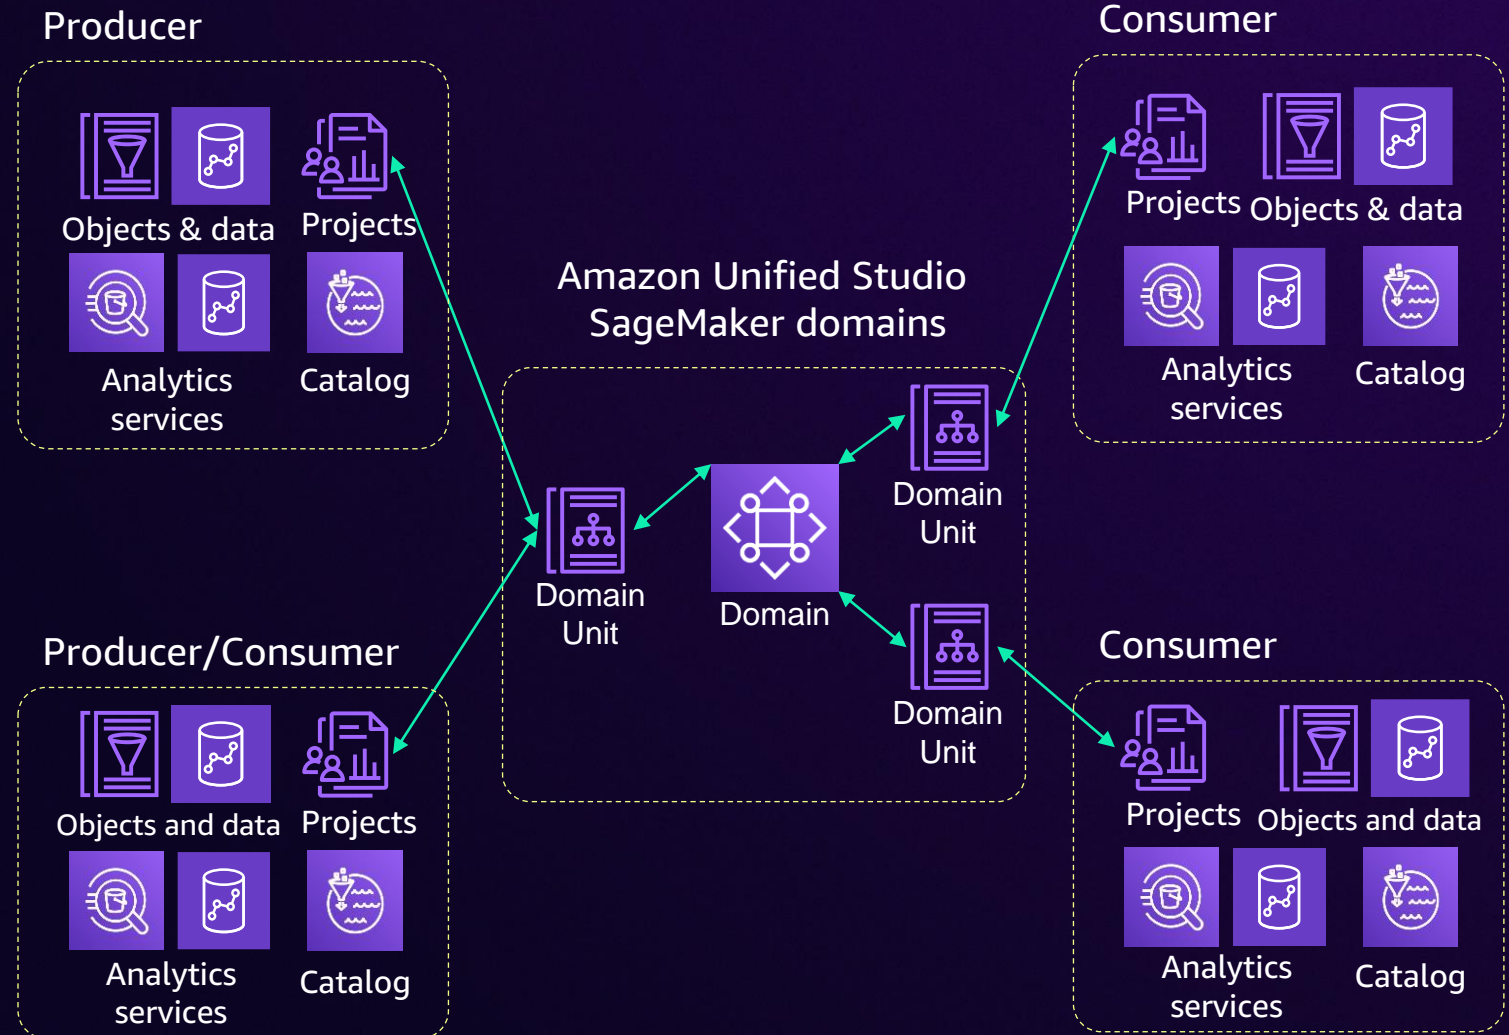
Producer

Objects & data

Projects

Analytics services

Catalog

Consumer

Projects

Objects & data

Analytics services

Catalog

Amazon Unified Studio SageMaker domains

Domain Unit

Domain

Domain Unit

Domain Unit

Producer/Consumer

Objects and data

Projects

Analytics services

Catalog

Consumer

Projects

Objects and data

Analytics services

Catalog